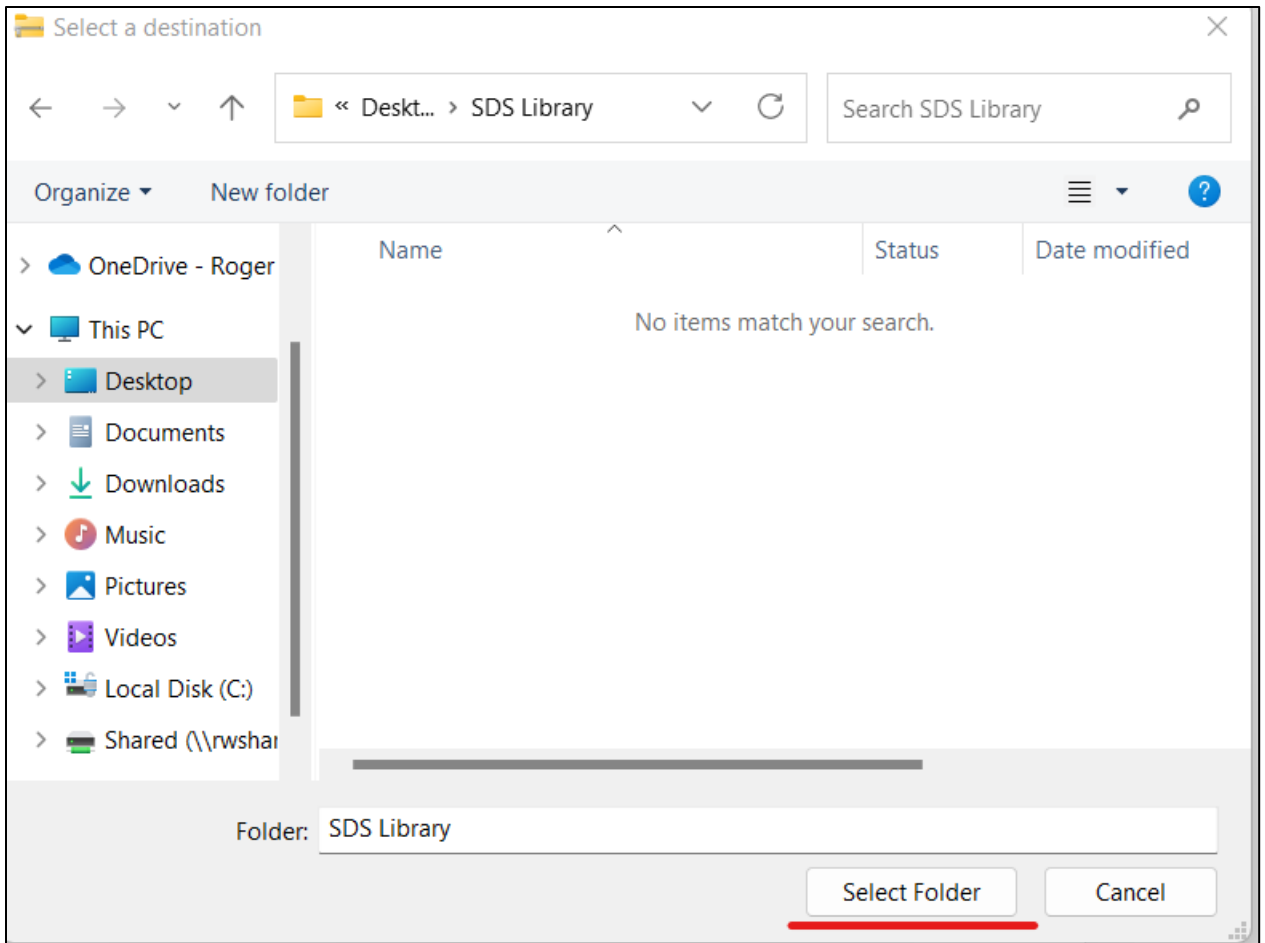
Select a destination

« Deskt... › SDS Library

Search SDS Library

Organize ▾ New folder

OneDrive - Roger
This PC
Desktop
Documents
Downloads
Music
Pictures
Videos
Local Disk (C:)
Shared (\\rwshar

| Name | Status | Date modified |
|---|---|---|

No items match your search.

Folder: SDS Library

Select Folder Cancel